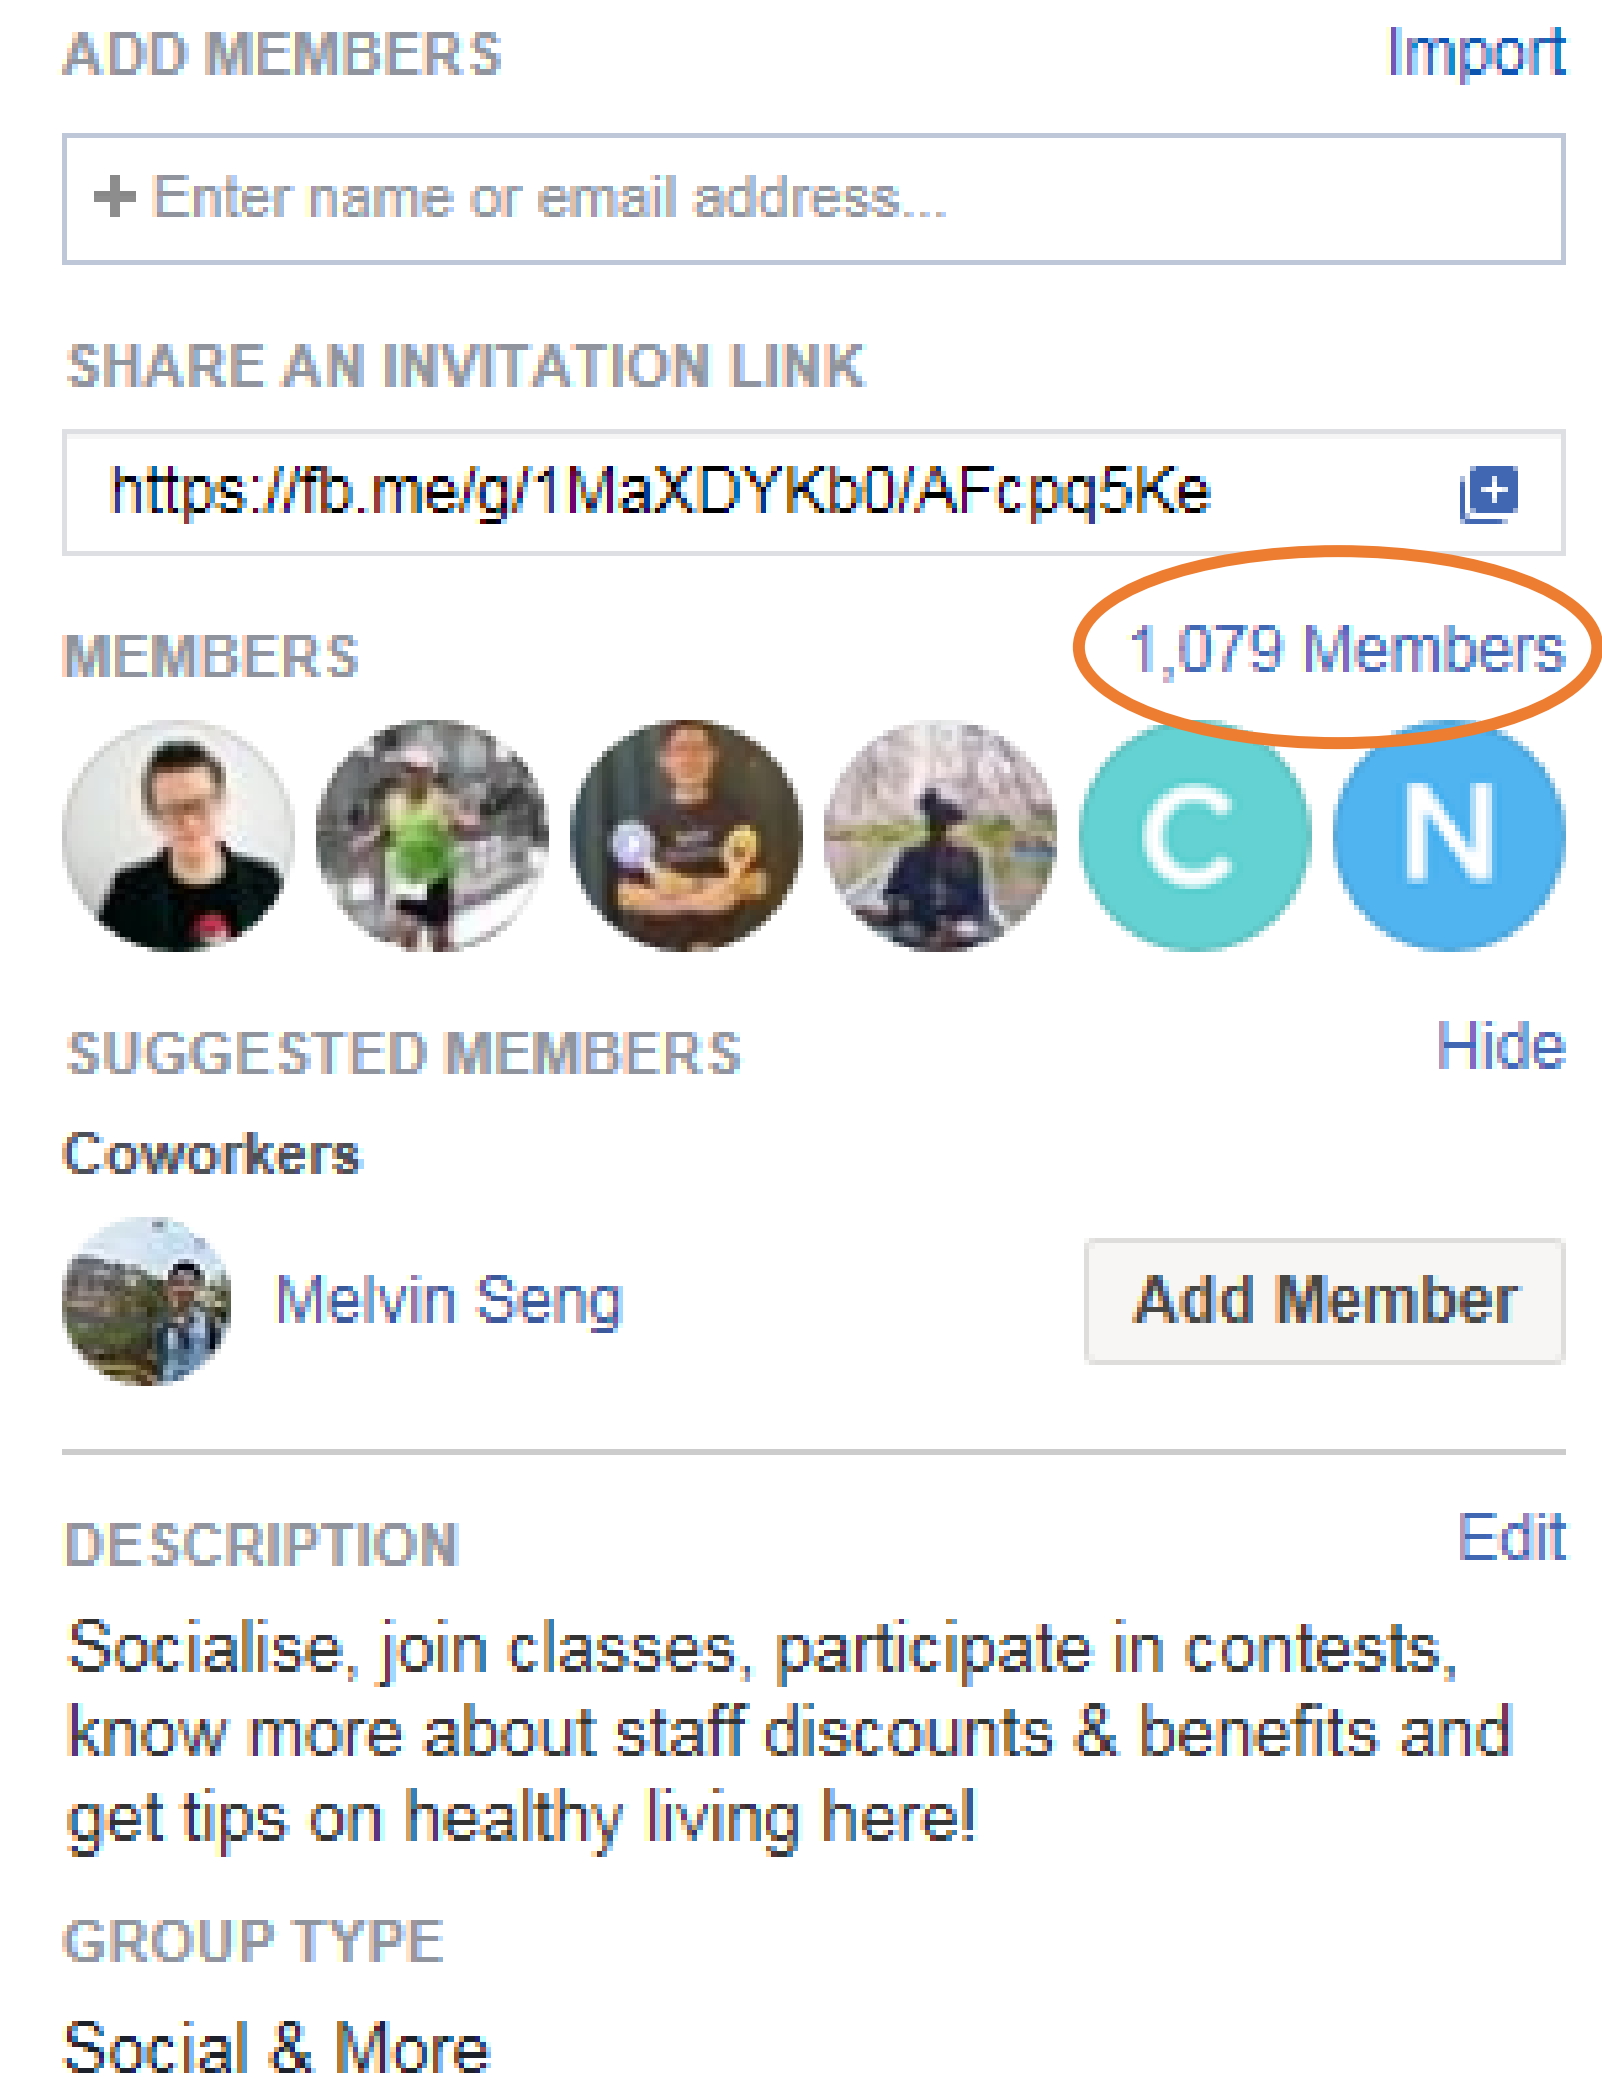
ADD MEMBERS Import

+ Enter name or email address...

SHARE AN INVITATION LINK

https://fb.me/g/1MaXDYKb0/AFcpq5Ke

MEMBERS 1,079 Members

C N

SUGGESTED MEMBERS Hide

Coworkers

Melvin Seng Add Member

DESCRIPTION Edit

Socialise, join classes, participate in contests, know more about staff discounts & benefits and get tips on healthy living here!

GROUP TYPE

Social & More